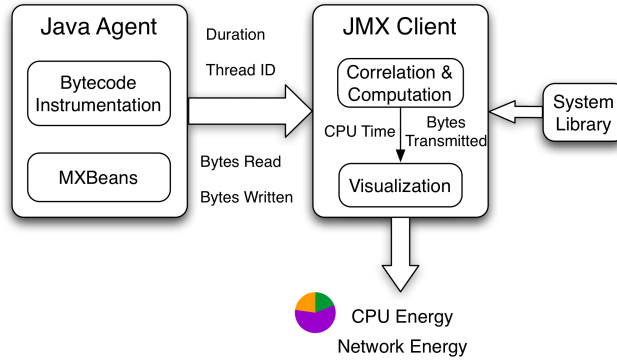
Java Agent

Bytecode Instrumentation

MXBeans

Duration

Thread ID

Bytes Read

Bytes Written

JMX Client

Correlation & Computation

CPU Time

Bytes Transmitted

Visualization

System Library

CPU Energy

Network Energy